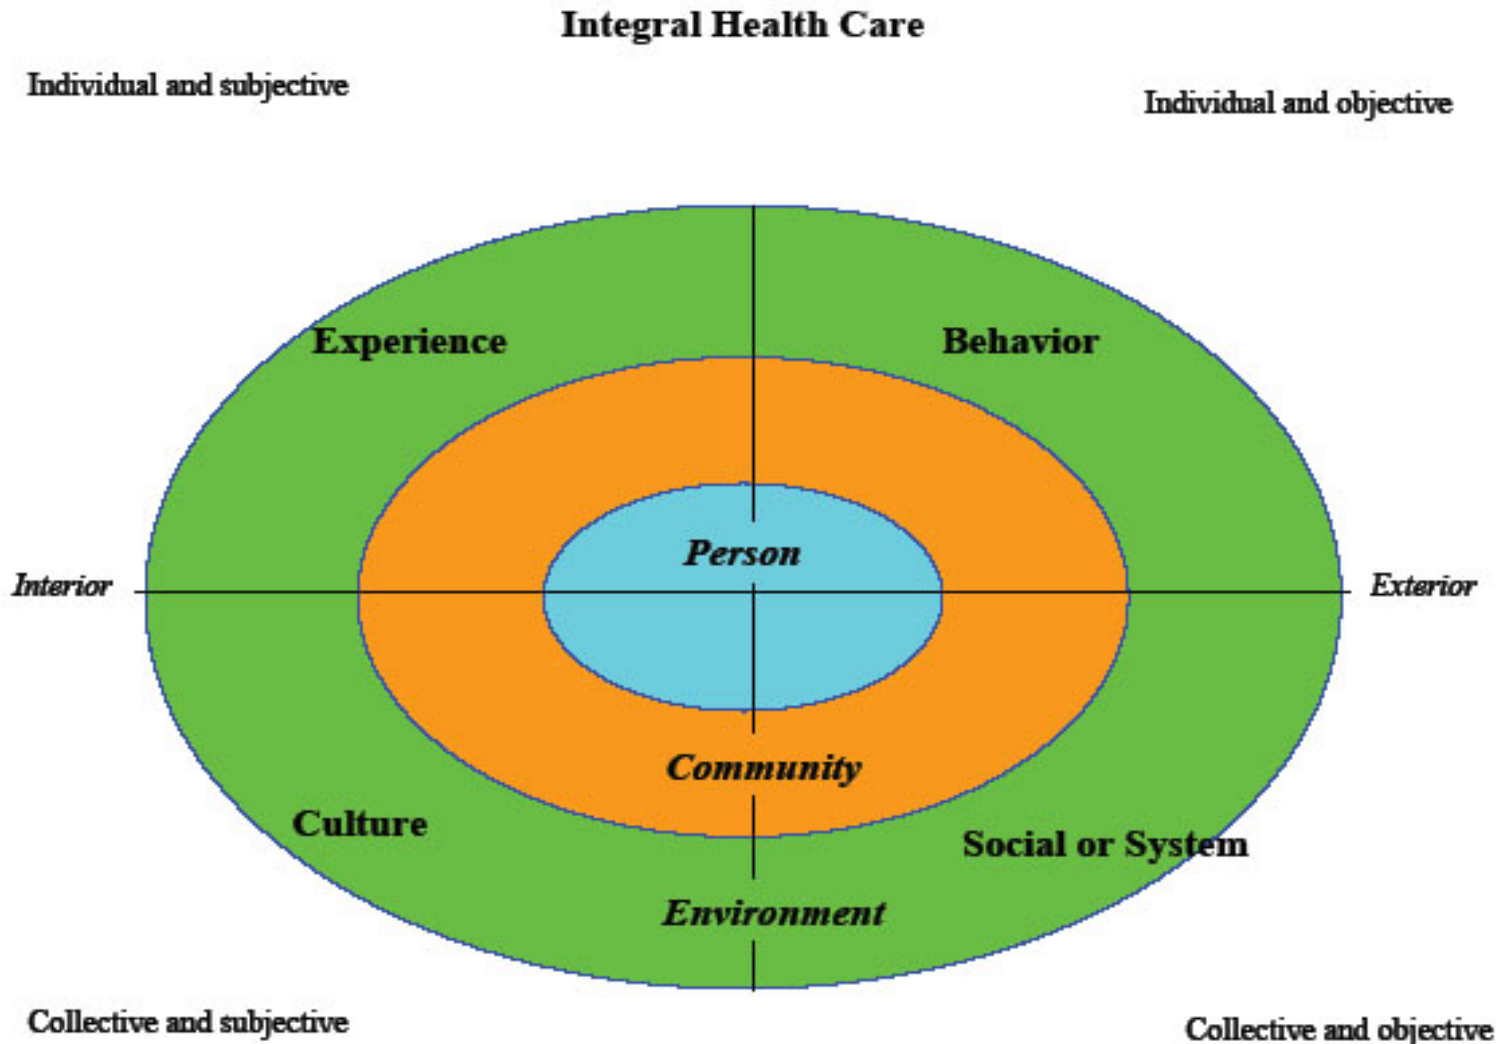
Integral Health Care

Individual and subjective

Individual and objective

Experience

Behavior

Interior

Person

Exterior

Community

Culture

Social or System

Environment

Collective and subjective

Collective and objective